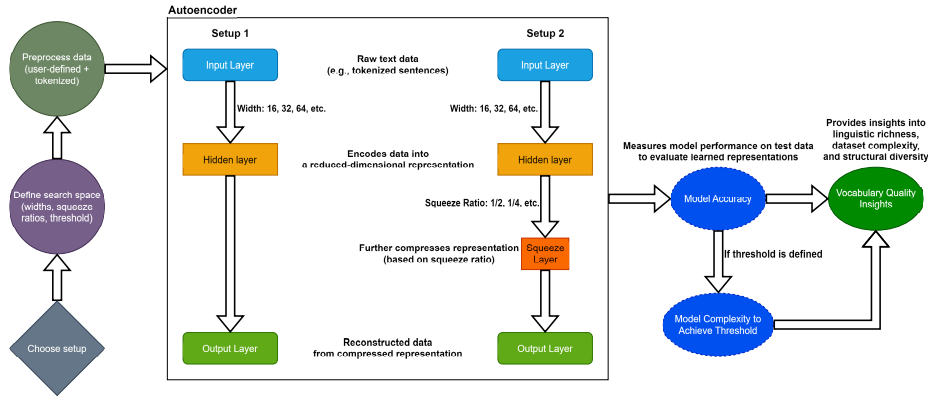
Autoencoder

Preprocess data (user-defined + tokenized)

Define search space (widths, squeeze ratios, threshold)

Choose setup

Setup 1

Input Layer

Width: 16, 32, 64, etc.

Hidden layer

Output Layer

Raw text data (e.g., tokenized sentences)

Encodes data into a reduced-dimensional representation

Further compresses representation (based on squeeze ratio)

Reconstructed data from compressed representation

Setup 2

Input Layer

Width: 16, 32, 64, etc.

Hidden layer

Squeeze Ratio: 1/2, 1/4, etc.

Squeeze Layer

Output Layer

Measures model performance on test data to evaluate learned representations

Model Accuracy

If threshold is defined

Model Complexity to Achieve Threshold

Provides insights into linguistic richness, dataset complexity, and structural diversity

Vocabulary Quality Insights